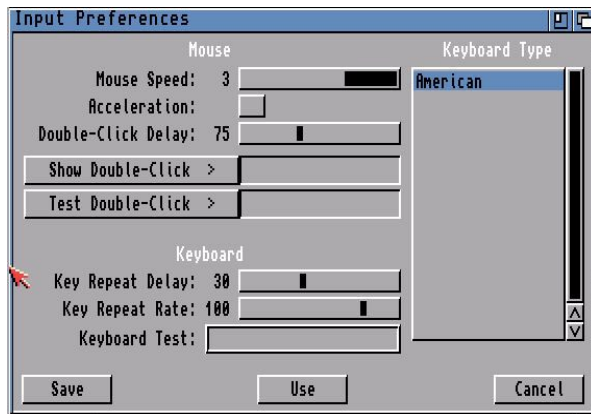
Input Preferences

Mouse

Mouse Speed: 3

Acceleration:

Double-Click Delay: 75

Show Double-Click >

Test Double-Click >

Keyboard

Key Repeat Delay: 30

Key Repeat Rate: 100

Keyboard Test:

Keyboard Type

American

Save

Use

Cancel